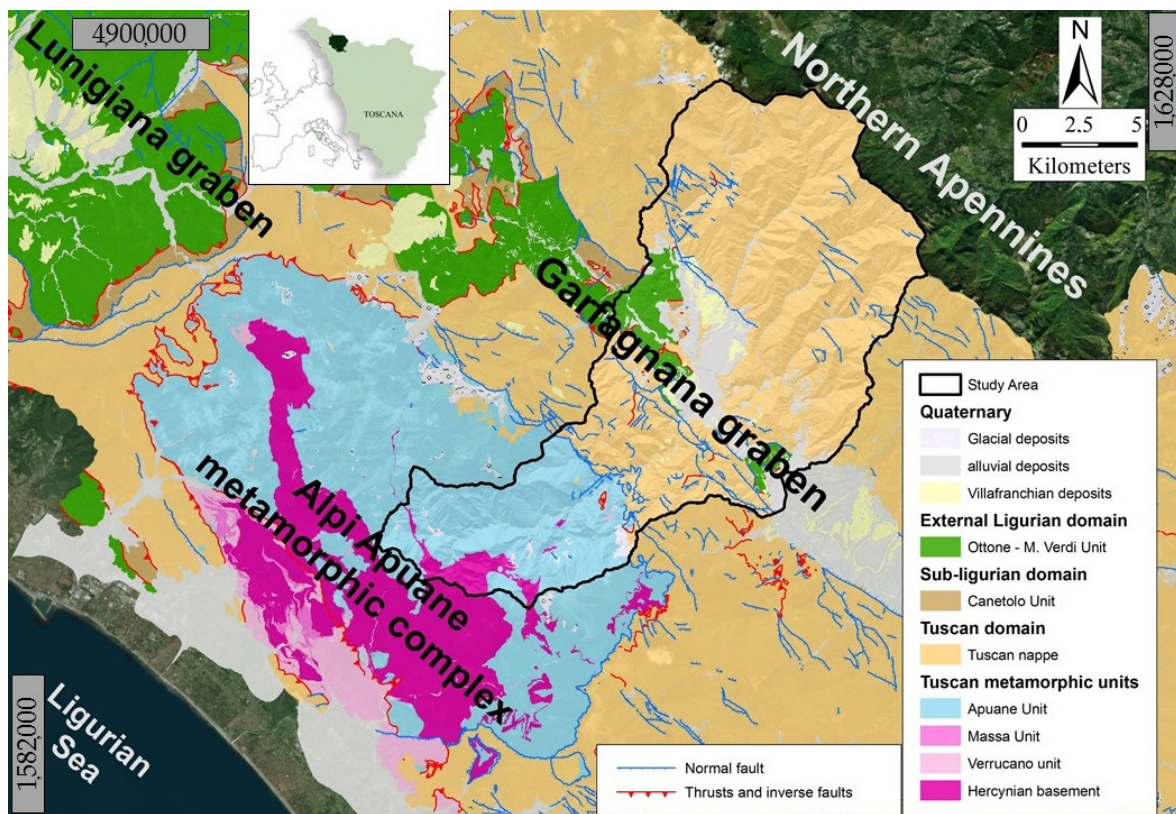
4900000

TOSCANA

N

0 2.5 5
Kilometers

1628000

Lunigiana graben

Northern Apennines

Garfagnana graben

Alpi Apuane metamorphic complex

Ligurian Sea

1582000

Study Area
Quaternary
Glacial deposits
alluvial deposits
Villafranchian deposits
External Ligurian domain
Ottone - M. Verdi Unit
Sub-ligurian domain
Canetolo Unit
Tuscan domain
Tuscan nappe
Tuscan metamorphic units
Apuane Unit
Massa Unit
Verrucano unit
Hercynian basement

Normal fault
Thrusts and inverse faults